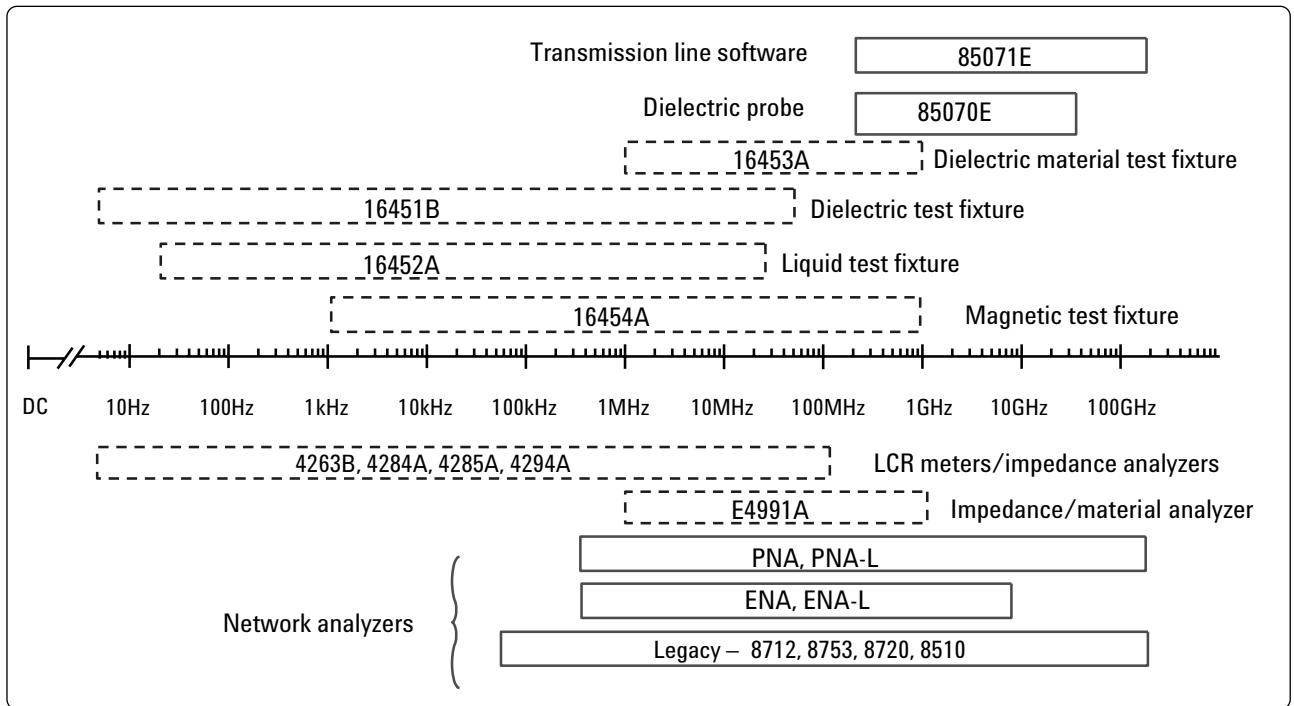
Transmission line software
85071E
Dielectric probe
85070E
16453A
Dielectric material test fixture
16451B
Dielectric test fixture
16452A
Liquid test fixture
16454A
Magnetic test fixture

DC 10Hz 100Hz 1kHz 10kHz 100kHz 1MHz 10MHz 100MHz 1GHz 10GHz 100GHz

4263B, 4284A, 4285A, 4294A
LCR meters/impedance analyzers
E4991A
Impedance/material analyzer
PNA, PNA-L
ENA, ENA-L
Network analyzers
Legacy – 8712, 8753, 8720, 8510